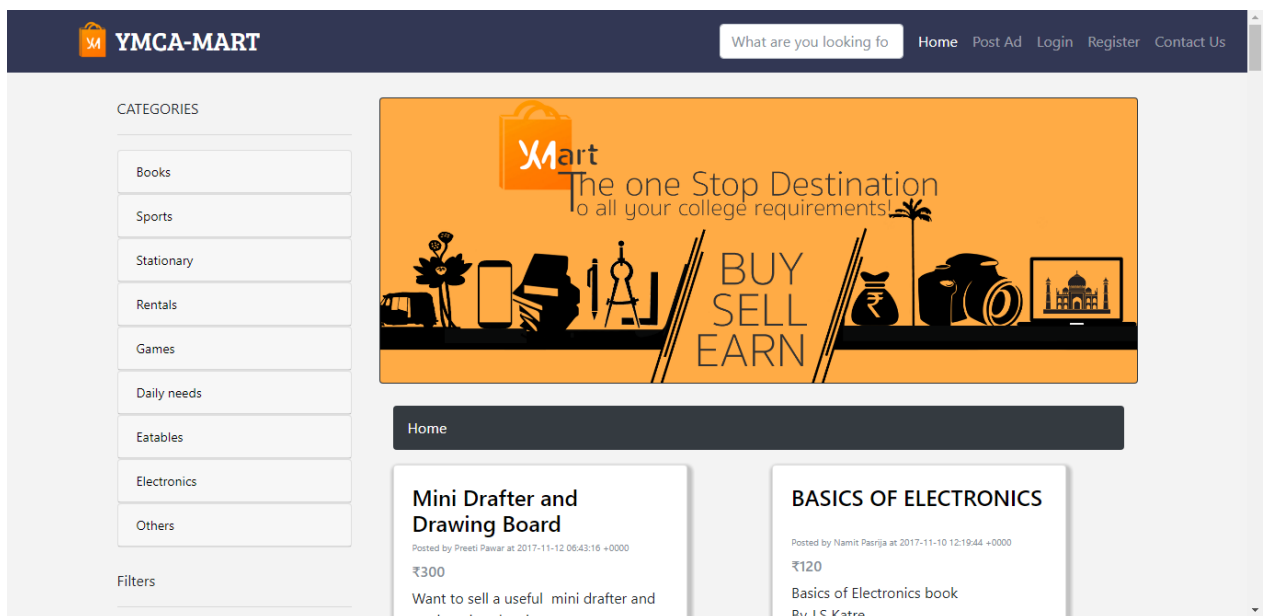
YM YMCA-MART

What are you looking fo

Home Post Ad Login Register Contact Us

CATEGORIES

Books

Sports

Stationary

Rentals

Games

Daily needs

Eatables

Electronics

Others

Filters

YMart
The one Stop Destination
to all your college requirements!

BUY
SELL
EARN

Home

Mini Drafter and Drawing Board

Posted by Preeti Pawar at 2017-11-12 06:43:16 +0000

₹300

Want to sell a useful mini drafter and

BASICS OF ELECTRONICS

Posted by Namit Pasrija at 2017-11-10 12:19:44 +0000

₹120

Basics of Electronics book

By J.S Katre